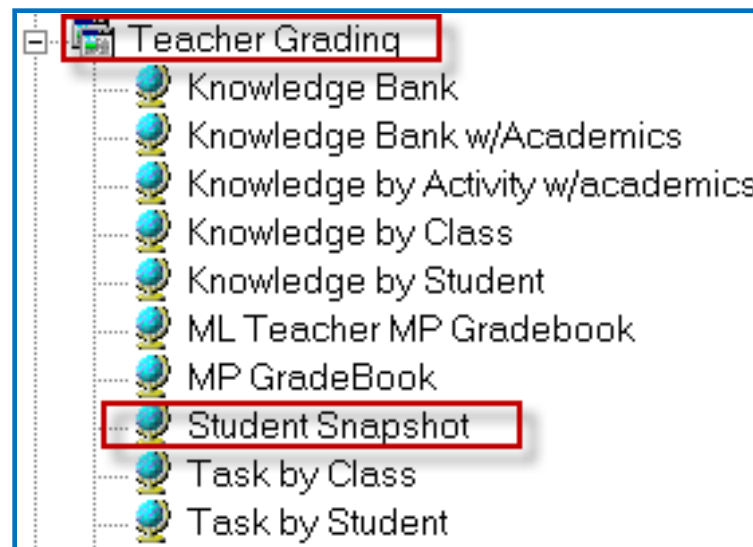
Teacher Grading
Knowledge Bank
Knowledge Bank w/Academics
Knowledge by Activity w/academics
Knowledge by Class
Knowledge by Student
ML Teacher MP Gradebook
MP GradeBook
Student Snapshot
Task by Class
Task by Student